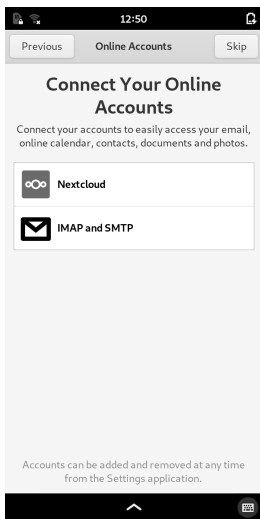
12:50

Previous
Online Accounts
Skip

Connect Your Online Accounts

Connect your accounts to easily access your email, online calendar, contacts, documents and photos.

Nextcloud

IMAP and SMTP

Accounts can be added and removed at any time from the Settings application.